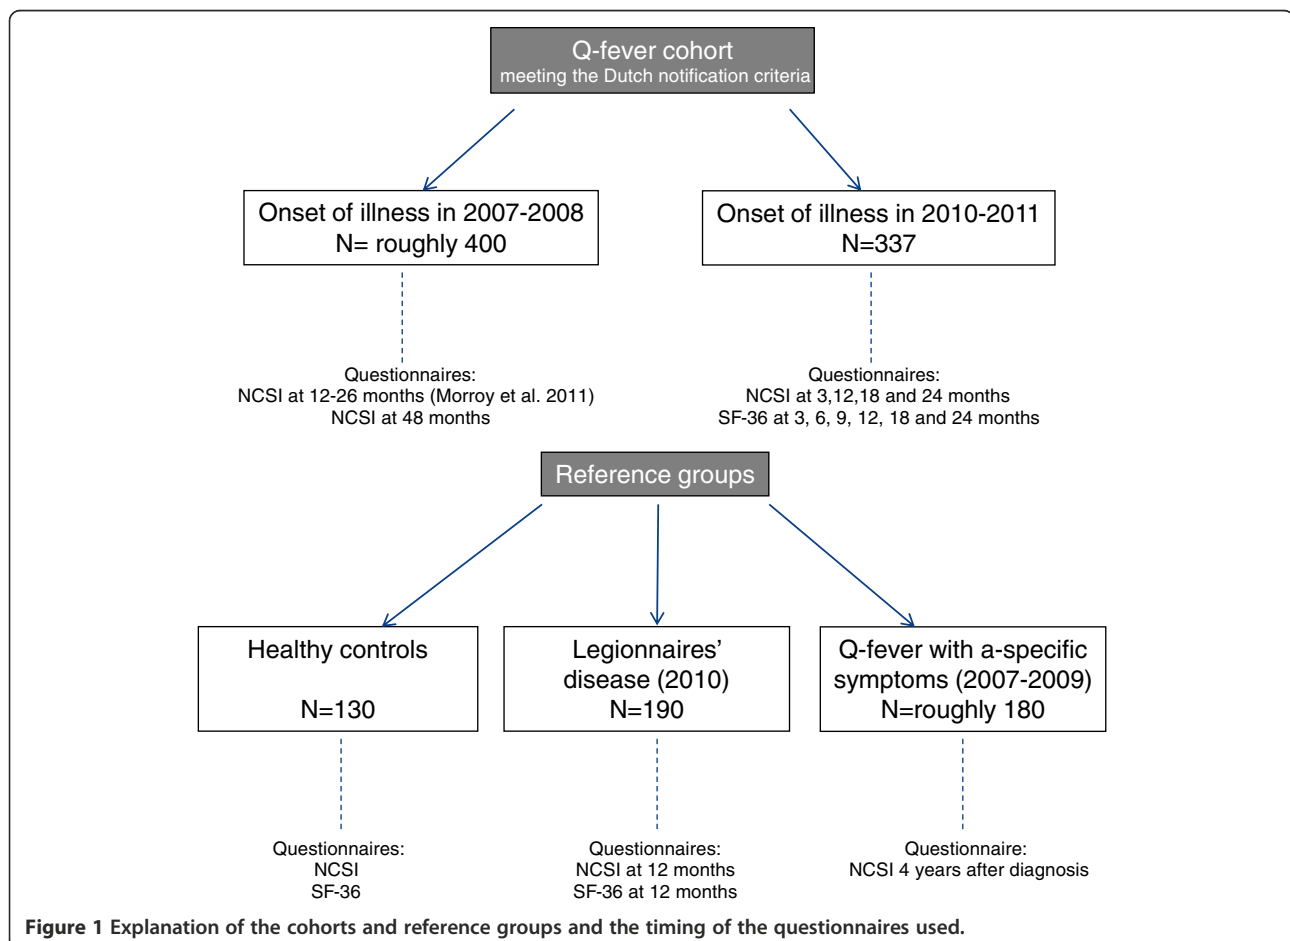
Q-fever cohort
meeting the Dutch notification criteria

Onset of illness in 2007-2008
N= roughly 400

Onset of illness in 2010-2011
N=337

Questionnaires:
NCSI at 12-26 months (Morroy et al. 2011)
NCSI at 48 months

Questionnaires:
NCSI at 3,12,18 and 24 months
SF-36 at 3, 6, 9, 12, 18 and 24 months

Reference groups

Healthy controls
N=130

Legionnaires' disease (2010)
N=190

Q-fever with a-specific symptoms (2007-2009)
N=roughly 180

Questionnaires:
NCSI
SF-36

Questionnaires:
NCSI at 12 months
SF-36 at 12 months

Questionnaire:
NCSI 4 years after diagnosis

**Figure 1** Explanation of the cohorts and reference groups and the timing of the questionnaires used.